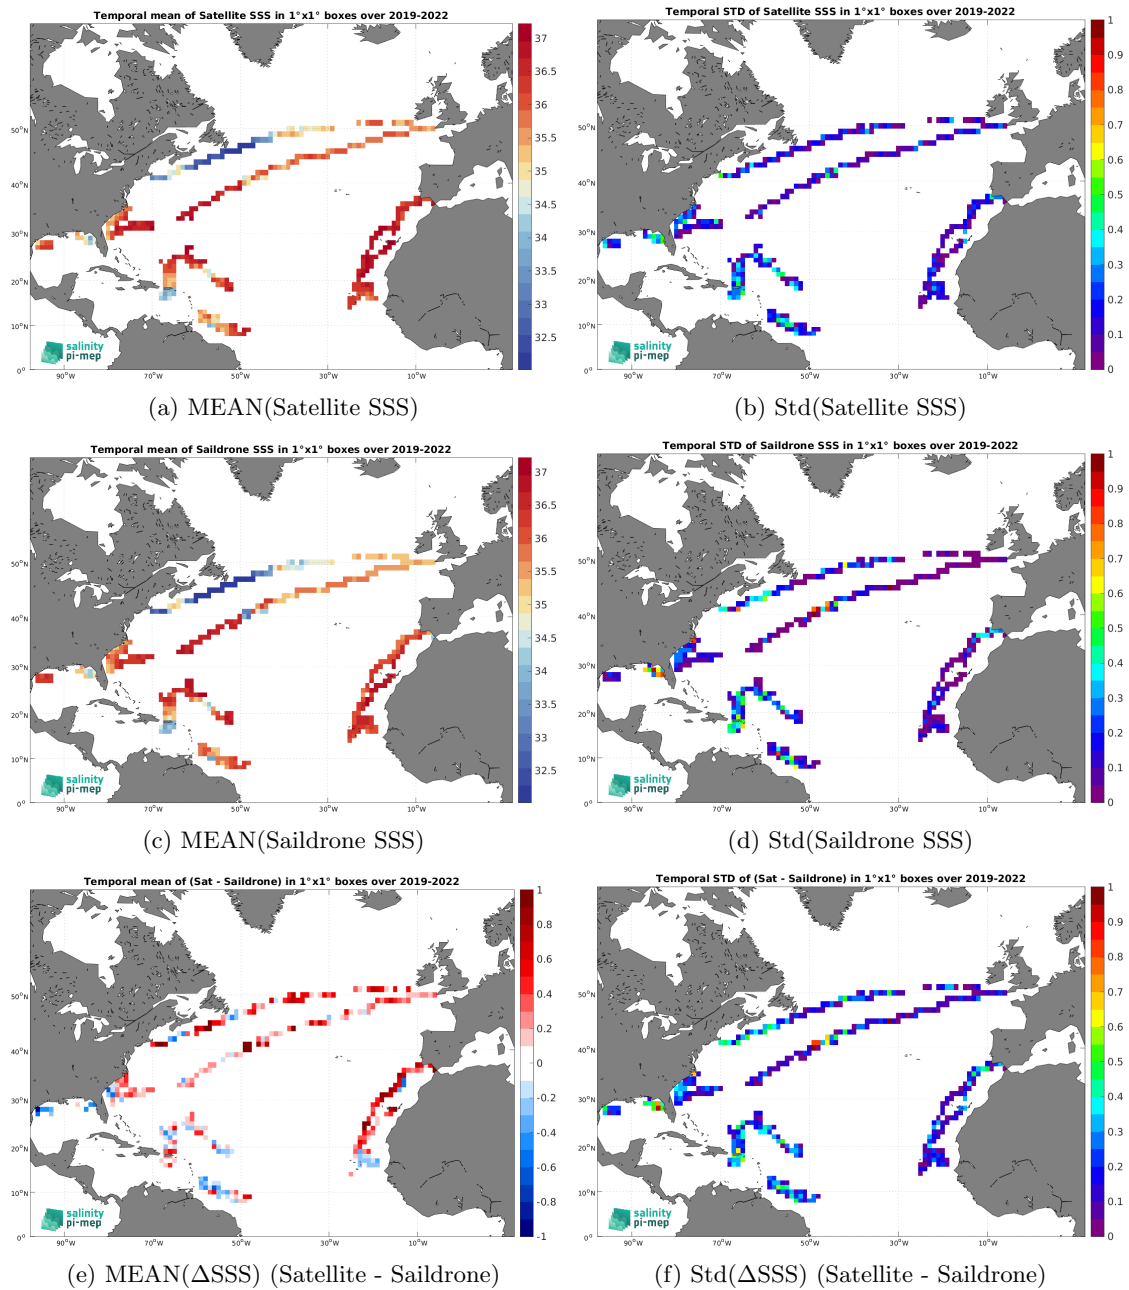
Temporal mean of Satellite SSS in 1°x1° boxes over 2019-2022

37
36.5
36
35.5
35
34.5
34
33.5
33
32.5

50°N
40°N
30°N
20°N
10°N
0°
90°W
70°W
50°W
30°W
10°W

salinity
pi-mep

(a) MEAN(Satellite SSS)

Temporal STD of Satellite SSS in 1°x1° boxes over 2019-2022

1
0.9
0.8
0.7
0.6
0.5
0.4
0.3
0.2
0.1
0

50°N
40°N
30°N
20°N
10°N
0°
90°W
70°W
50°W
30°W
10°W

salinity
pi-mep

(b) Std(Satellite SSS)

Temporal mean of Saildrone SSS in 1°x1° boxes over 2019-2022

37
36.5
36
35.5
35
34.5
34
33.5
33
32.5

50°N
40°N
30°N
20°N
10°N
0°
90°W
70°W
50°W
30°W
10°W

salinity
pi-mep

(c) MEAN(Saildrone SSS)

Temporal STD of Saildrone SSS in 1°x1° boxes over 2019-2022

1
0.9
0.8
0.7
0.6
0.5
0.4
0.3
0.2
0.1
0

50°N
40°N
30°N
20°N
10°N
0°
90°W
70°W
50°W
30°W
10°W

salinity
pi-mep

(d) Std(Saildrone SSS)

Temporal mean of (Sat - Saildrone) in 1°x1° boxes over 2019-2022

1
0.8
0.6
0.4
0.2
0
-0.2
-0.4
-0.6
-0.8
-1

50°N
40°N
30°N
20°N
10°N
0°
90°W
70°W
50°W
30°W
10°W

salinity
pi-mep

(e) MEAN($\Delta$SSS) (Satellite - Saildrone)

Temporal STD of (Sat - Saildrone) in 1°x1° boxes over 2019-2022

1
0.9
0.8
0.7
0.6
0.5
0.4
0.3
0.2
0.1
0

50°N
40°N
30°N
20°N
10°N
0°
90°W
70°W
50°W
30°W
10°W

salinity
pi-mep

(f) Std($\Delta$SSS) (Satellite - Saildrone)